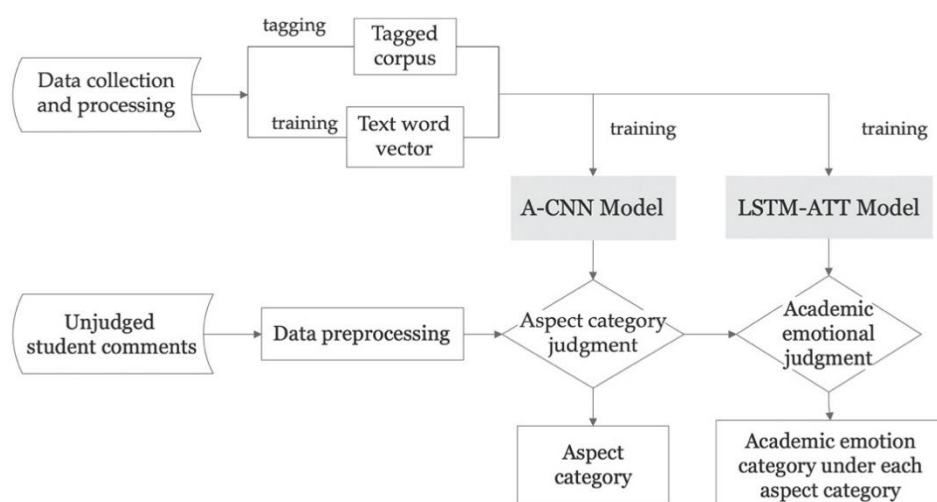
Data collection and processing

tagging

Tagged corpus

training

Text word vector

training

training

A-CNN Model

LSTM-ATT Model

Unjudged student comments

Data preprocessing

Aspect category judgment

Academic emotional judgment

Aspect category

Academic emotion category under each aspect category